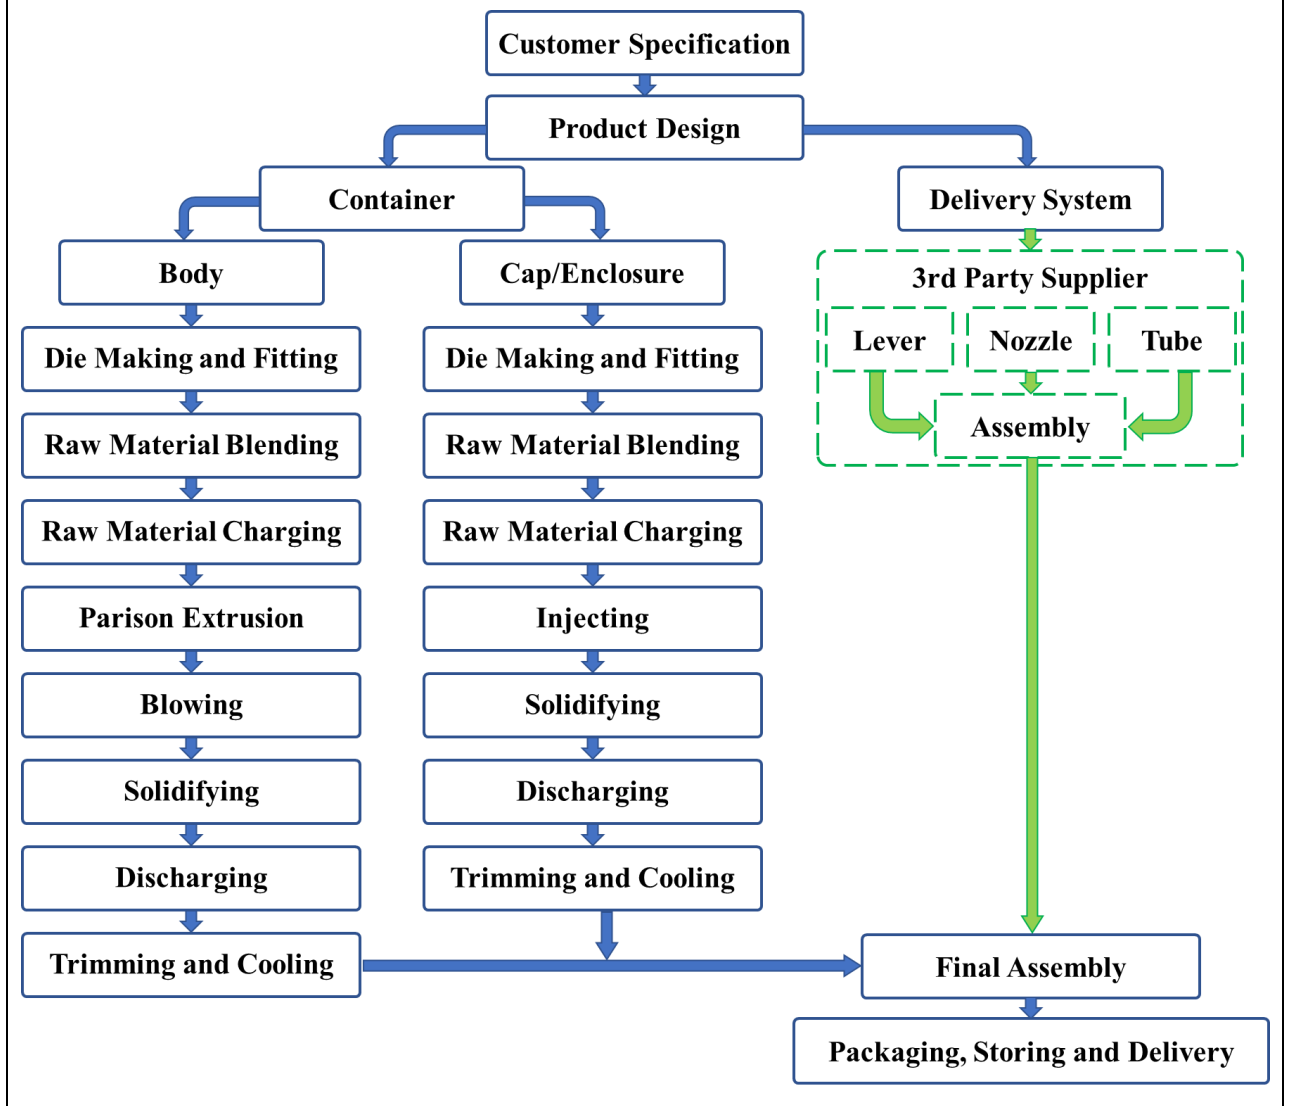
Customer Specification

Product Design

Container

Delivery System

Body

Cap/Enclosure

3rd Party Supplier

Lever

Nozzle

Tube

Assembly

Die Making and Fitting

Raw Material Blending

Raw Material Charging

Parison Extrusion

Blowing

Solidifying

Discharging

Trimming and Cooling

Die Making and Fitting

Raw Material Blending

Raw Material Charging

Injecting

Solidifying

Discharging

Trimming and Cooling

Final Assembly

Packaging, Storing and Delivery